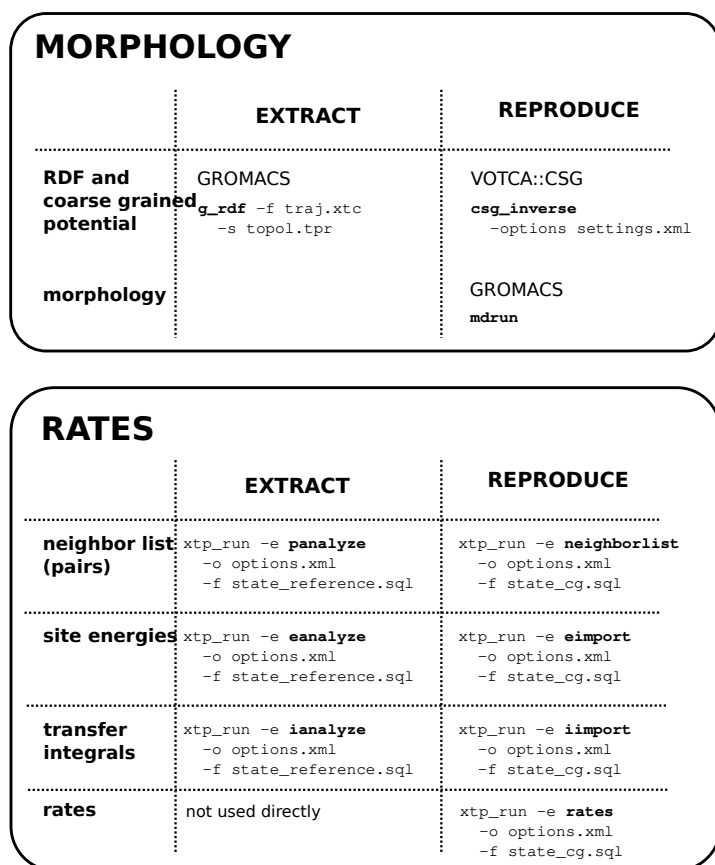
MORPHOLOGY

| | EXTRACT | REPRODUCE |
|---|---|---|
| RDF and coarse grained potential | GROMACS **g_rdf** –f traj.xtc –s topol.tpr | VOTCA::CSG **csg_inverse** –options settings.xml |
| morphology | | GROMACS **mdrun** |

RATES

| | EXTRACT | REPRODUCE |
|---|---|---|
| neighbor list (pairs) | xtp_run –e **panalyze** –o options.xml –f state_reference.sql | xtp_run –e **neighborlist** –o options.xml –f state_cg.sql |
| site energies | xtp_run –e **eanalyze** –o options.xml –f state_reference.sql | xtp_run –e **eimport** –o options.xml –f state_cg.sql |
| transfer integrals | xtp_run –e **ianalyze** –o options.xml –f state_reference.sql | xtp_run –e **iimport** –o options.xml –f state_cg.sql |
| rates | not used directly | xtp_run –e **rates** –o options.xml –f state_cg.sql |